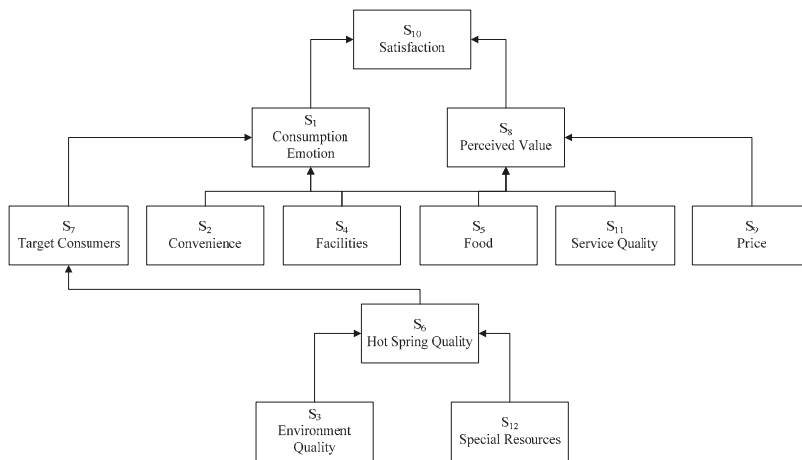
$S_{10}$
Satisfaction

$S_1$
Consumption Emotion

$S_8$
Perceived Value

$S_7$
Target Consumers

$S_2$
Convenience

$S_4$
Facilities

$S_5$
Food

$S_{11}$
Service Quality

$S_9$
Price

$S_6$
Hot Spring Quality

$S_3$
Environment Quality

$S_{12}$
Special Resources